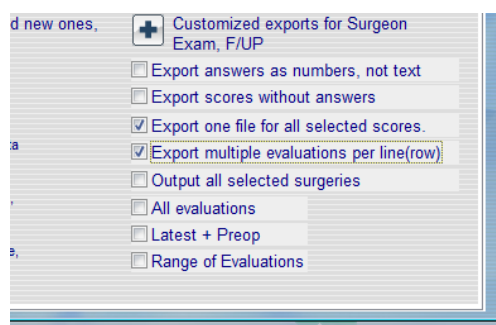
d new ones,

a

,

Customized exports for Surgeon Exam, F/UP

Export answers as numbers, not text

Export scores without answers

Export one file for all selected scores.

Export multiple evaluations per line(row)

Output all selected surgeries

All evaluations

Latest + Preop

Range of Evaluations